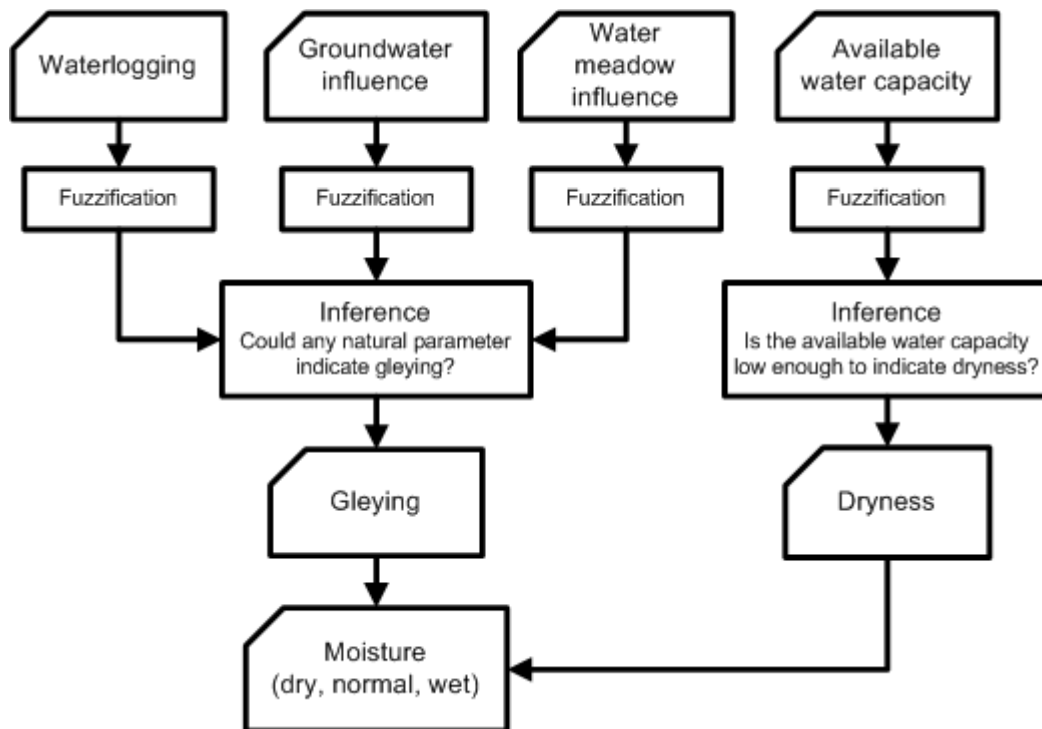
Waterlogging

Groundwater influence

Water meadow influence

Available water capacity

Fuzzification

Fuzzification

Fuzzification

Fuzzification

Inference
Could any natural parameter indicate gleying?

Inference
Is the available water capacity low enough to indicate dryness?

Gleying

Dryness

Moisture
(dry, normal, wet)